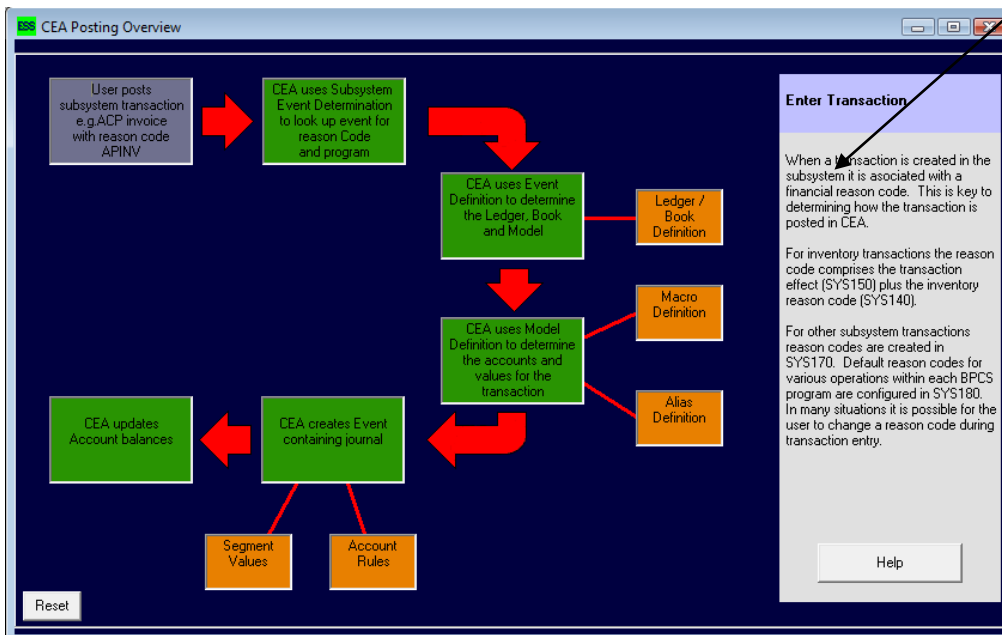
ESS CEA Posting Overview

User posts subsystem transaction e.g.ACP invoice with reason code APINV

CEA uses Subsystem Event Determination to look up event for reason Code and program

CEA uses Event Definition to determine the Ledger, Book and Model

Ledger / Book Definition

CEA uses Model Definition to determine the accounts and values for the transaction

Macro Definition

Alias Definition

CEA updates Account balances

CEA creates Event containing journal

Segment Values

Account Rules

Reset

Enter Transaction

When a transaction is created in the subsystem it is asociated with a financial reason code. This is key to determining how the transaction is posted in CEA.

For inventory transactions the reason code comprises the transaction effect (SYS150) plus the inventory reason code (SYS140).

For other subsystem transactions reason codes are created in SYS170. Default reason codes for various operations within each BPCS program are configured in SYS180. In many situations it is possible for the user to change a reason code during transaction entry.

Help